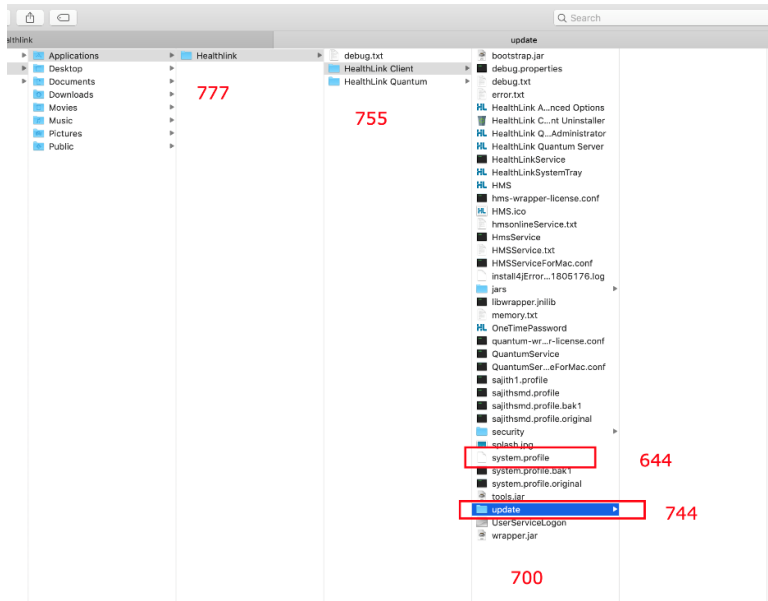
Search

lthlink

update

Applications
Desktop
Documents
Downloads
Movies
Music
Pictures
Public

Healthlink

777

debug.txt
HealthLink Client
HealthLink Quantum

755

bootstrap.jar
debug.properties
debug.txt
error.txt
HealthLink A...nced Options
HealthLink C...nt Uninstaller
HealthLink Q...Administrator
HealthLink Quantum Server
HealthLinkService
HealthLinkSystemTray
HMS
hms-wrapper-license.conf
HMS.ico
hmsonlineService.txt
HmsService
HMSService.txt
HMSServiceForMac.conf
install4jError...1805176.log
jars
libwrapper.jnilib
memory.txt
OneTimePassword
quantum-wr...r-license.conf
QuantumService
QuantumSer...eForMac.conf
sajith1.profile
sajithsmd.profile
sajithsmd.profile.bak1
sajithsmd.profile.original
security
splash.jpg
system.profile
system.profile.bak1
system.profile.original
tools.jar
update
UserServiceLogon
wrapper.jar

644

744

700